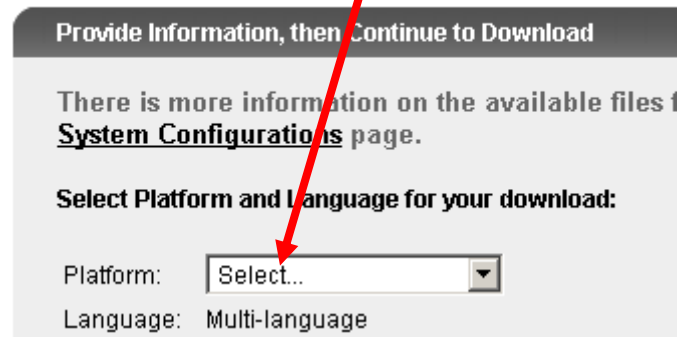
Provide Information, then Continue to Download

There is more information on the available files f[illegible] System Configurations page.

Select Platform and Language for your download:

Platform: Select...

Language: Multi-language